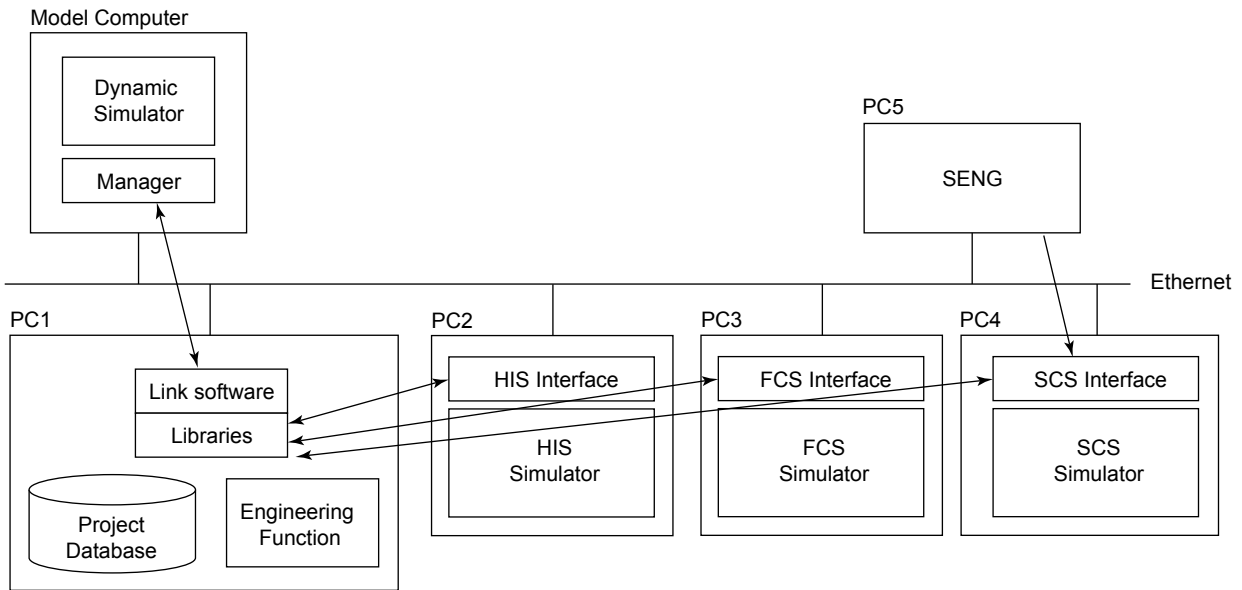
Model Computer

Dynamic Simulator

Manager

PC5

SENG

Ethernet

PC1

Link software

Libraries

Project Database

Engineering Function

PC2

HIS Interface

HIS Simulator

PC3

FCS Interface

FCS Simulator

PC4

SCS Interface

SCS Simulator